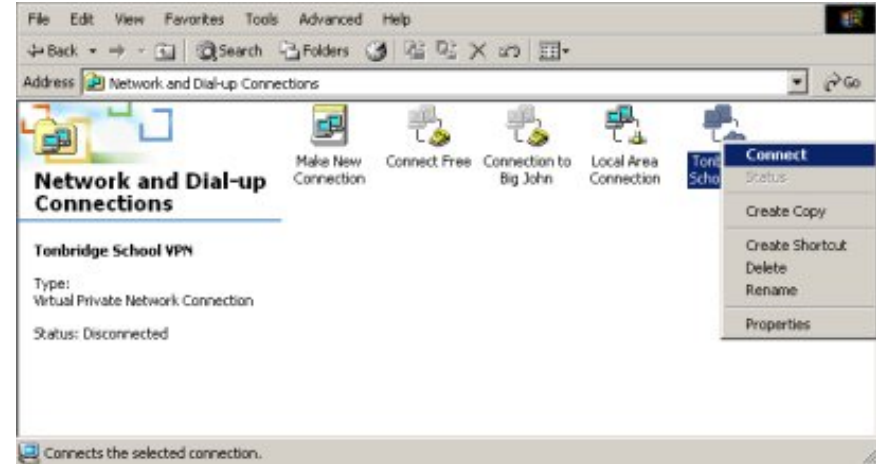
File Edit View Favorites Tools Advanced Help

Back Search Folders

Address Network and Dial-up Connections Go

Network and Dial-up Connections

Make New Connection

Connect Free

Connection to Big John

Local Area Connection

Tonb Scho

Connect
Status
Create Copy
Create Shortcut
Delete
Rename
Properties

Tonbridge School VPN

Type:
Virtual Private Network Connection

Status: Disconnected

Connects the selected connection.